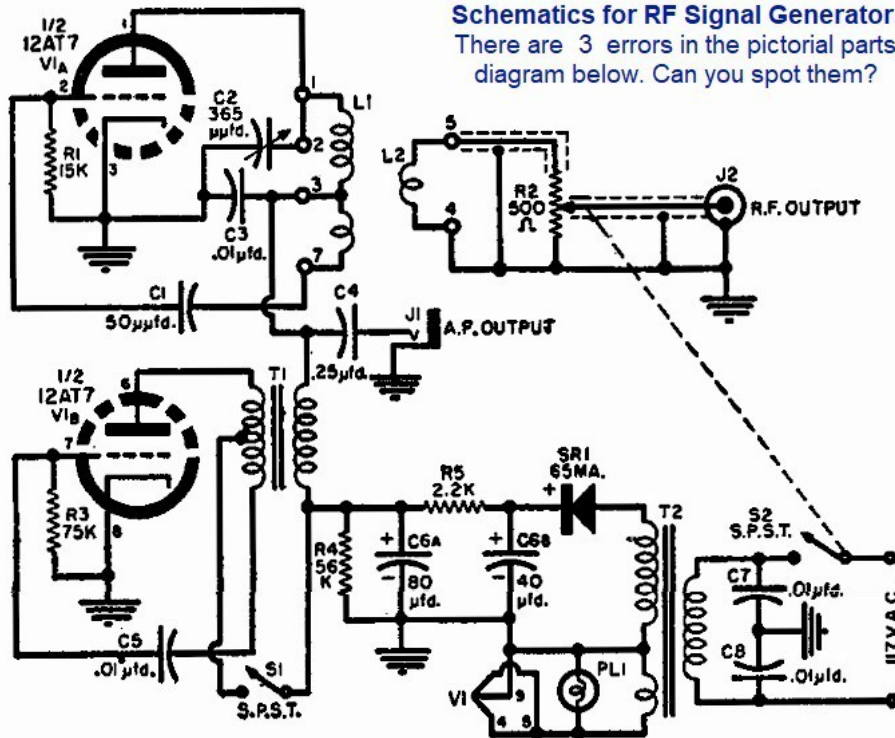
Schematics for RF Signal Generator
There are 3 errors in the pictorial parts diagram below. Can you spot them?

1/2
12AT7
V1A
1
2
3
R1
15K
C2
365
μμfd.
C3
.01μfd.
L1
1
2
3
7
C1
50μμfd.
C4
.25μfd.
J1
A.F. OUTPUT
L2
5
4
R2
500
Ω
J2
R.F. OUTPUT
1/2
12AT7
V1B
6
7
8
R3
75K
T1
C5
.01μfd.
S1
S.P.S.T.
R4
56
K
C6A
80
μfd.
R5
2.2K
C6B
40
μfd.
SR1
65MA.
+
T2
V1
9
4
5
PL1
S2
S.P.S.T.
C7
.01μfd.
C8
.01μfd.
117V.A.C.